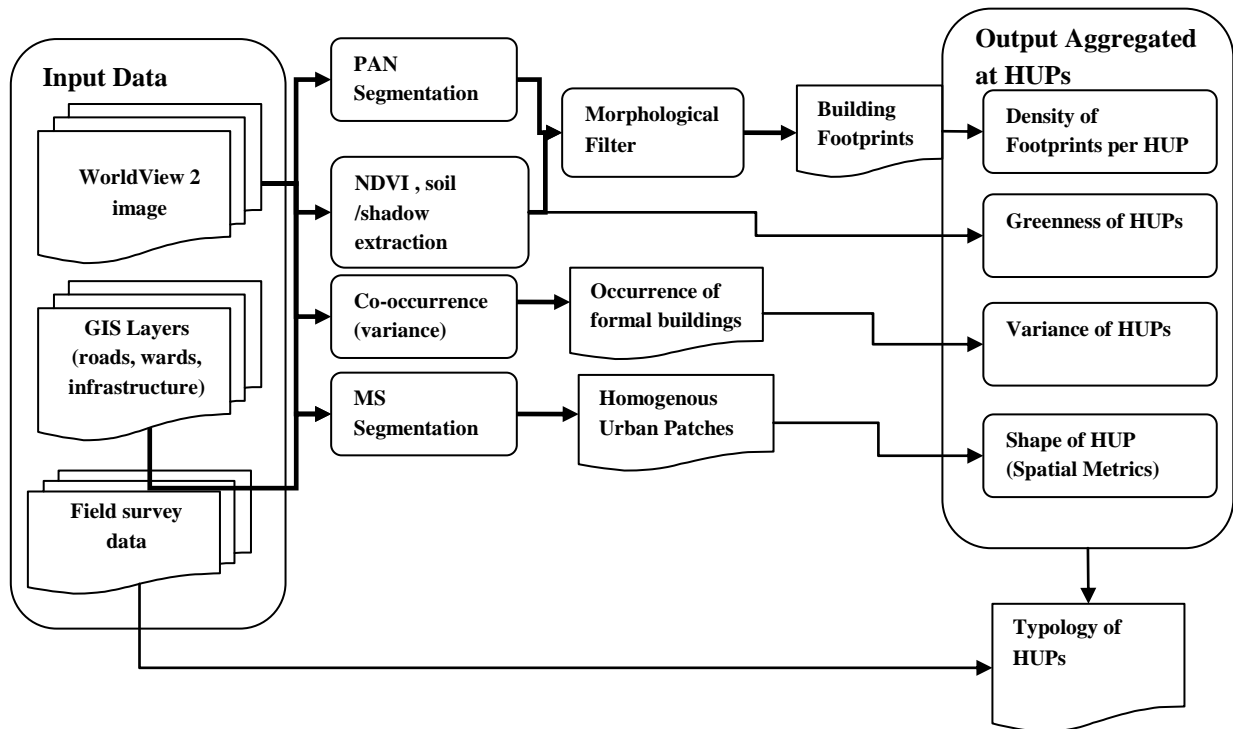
Input Data

WorldView 2 image

GIS Layers (roads, wards, infrastructure)

Field survey data

PAN Segmentation

NDVI , soil /shadow extraction

Co-occurrence (variance)

MS Segmentation

Morphological Filter

Building Footprints

Occurrence of formal buildings

Homogenous Urban Patches

Output Aggregated at HUPs

Density of Footprints per HUP

Greenness of HUPs

Variance of HUPs

Shape of HUP (Spatial Metrics)

Typology of HUPs